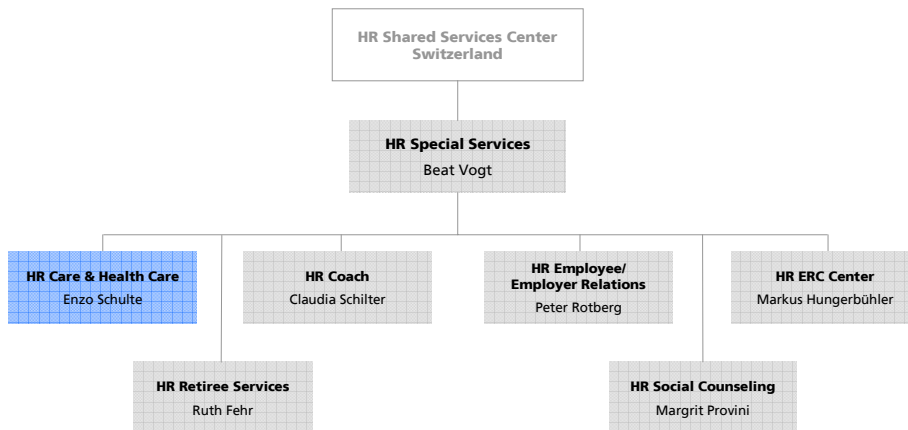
HR Shared Services Center Switzerland

HR Special Services
Beat Vogt

HR Care & Health Care
Enzo Schulte

HR Coach
Claudia Schilter

HR Employee/ Employer Relations
Peter Rotberg

HR ERC Center
Markus Hungerbühler

HR Retiree Services
Ruth Fehr

HR Social Counseling
Margrit Provini